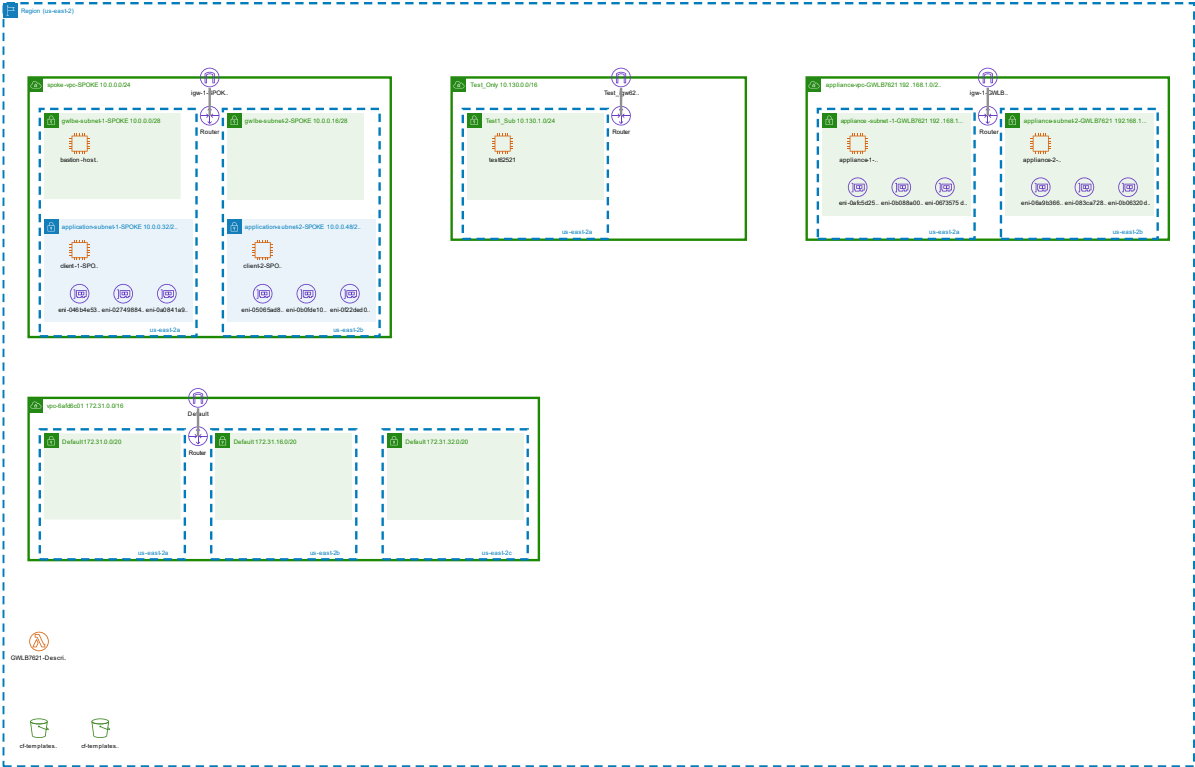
Region (us-east-2)

spoke-vpc-SPOKE 10.0.0.0/24

igw-1-SPOK..

Router

gwlbe-subnet1-SPOKE 10.0.0.0/28

bastion-host..

gwlbe-subnet2-SPOKE 10.0.0.16/28

application-subnet1-SPOKE 10.0.0.32/2..

client-1-SPO..

eni-046b4e53.. eni-02749884.. eni-0a0841a9..

us-east-2a

application-subnet2-SPOKE 10.0.0.48/2..

client-2-SPO..

eni-05065ad8.. eni-0b0fde10.. eni-0f22ded0..

us-east-2b

Test_Only 10.130.0.0/16

Test_igw62..

Router

Test1_Sub 10.130.1.0/24

test62521

us-east-2a

appliance-vpc-GWLB7621 192.168.1.0/2..

igw-1-GWLB..

Router

appliance-subnet-1-GWLB7621 192.168.1..

appliance1-..

eni-0afc5d25.. eni-0b088a00.. eni-0673575 d..

us-east-2a

appliance-subnet-2-GWLB7621 192.168.1..

appliance2-..

eni-06a9b366.. eni-083ca728.. eni-0b06320d..

us-east-2b

vpc-6afd6c01 172.31.0.0/16

Default

Router

Default172.31.0.0/20

us-east-2a

Default172.31.16.0/20

us-east-2b

Default172.31.32.0/20

us-east-2c

GWLB7621-Descri..

cf-templates.. cf-templates..